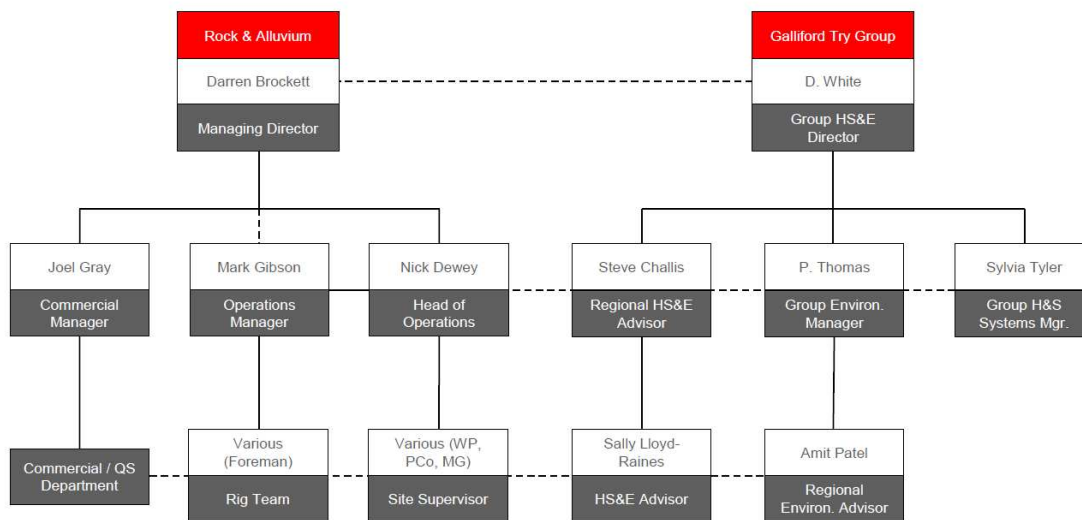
Rock & Alluvium
Darren Brockett
Managing Director

Galliford Try Group
D. White
Group HS&E Director

Joel Gray
Commercial Manager

Mark Gibson
Operations Manager

Nick Dewey
Head of Operations

Steve Challis
Regional HS&E Advisor

P. Thomas
Group Environ. Manager

Sylvia Tyler
Group H&S Systems Mgr.

Commercial / QS Department

Various (Foreman)
Rig Team

Various (WP, PCo, MG)
Site Supervisor

Sally Lloyd-Raines
HS&E Advisor

Amit Patel
Regional Environ. Advisor